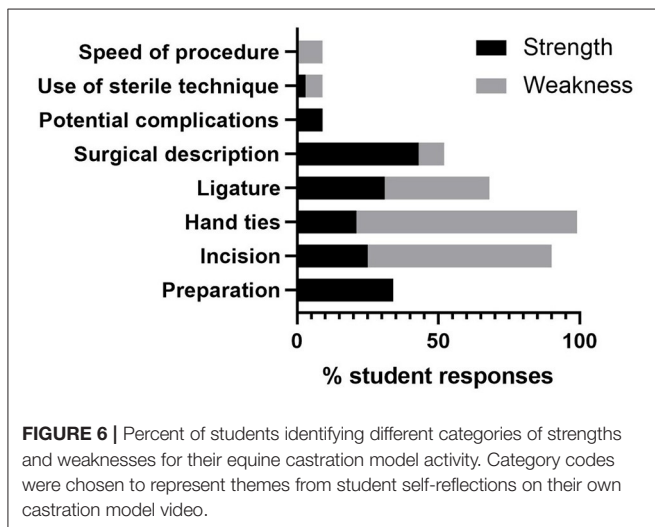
Speed of procedure
Use of sterile technique
Potential complications
Surgical description
Ligature
Hand ties
Incision
Preparation

Strength
Weakness

0
50
100

% student responses

FIGURE 6 | Percent of students identifying different categories of strengths and weaknesses for their equine castration model activity. Category codes were chosen to represent themes from student self-reflections on their own castration model video.